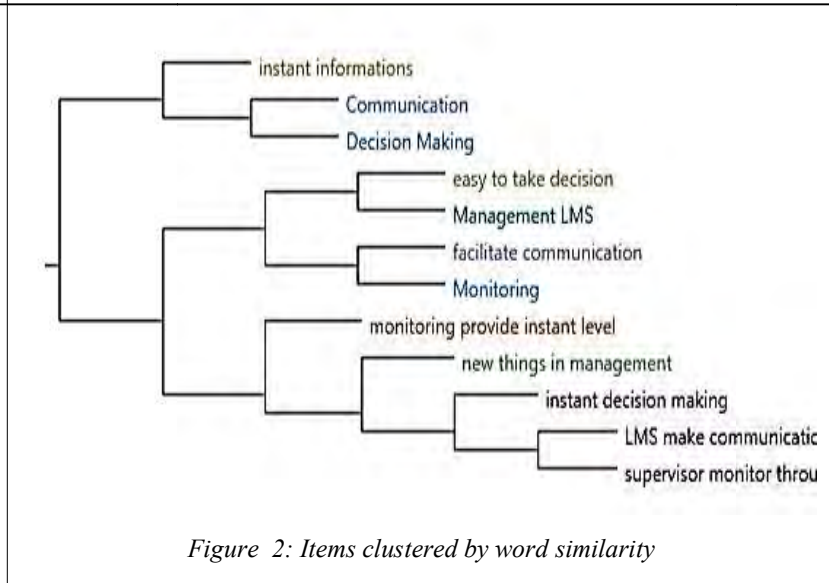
instant informations
Communication
Decision Making
easy to take decision
Management LMS
facilitate communication
Monitoring
monitoring provide instant level
new things in management
instant decision making
LMS make communicatic
supervisor monitor throu

Figure 2: Items clustered by word similarity